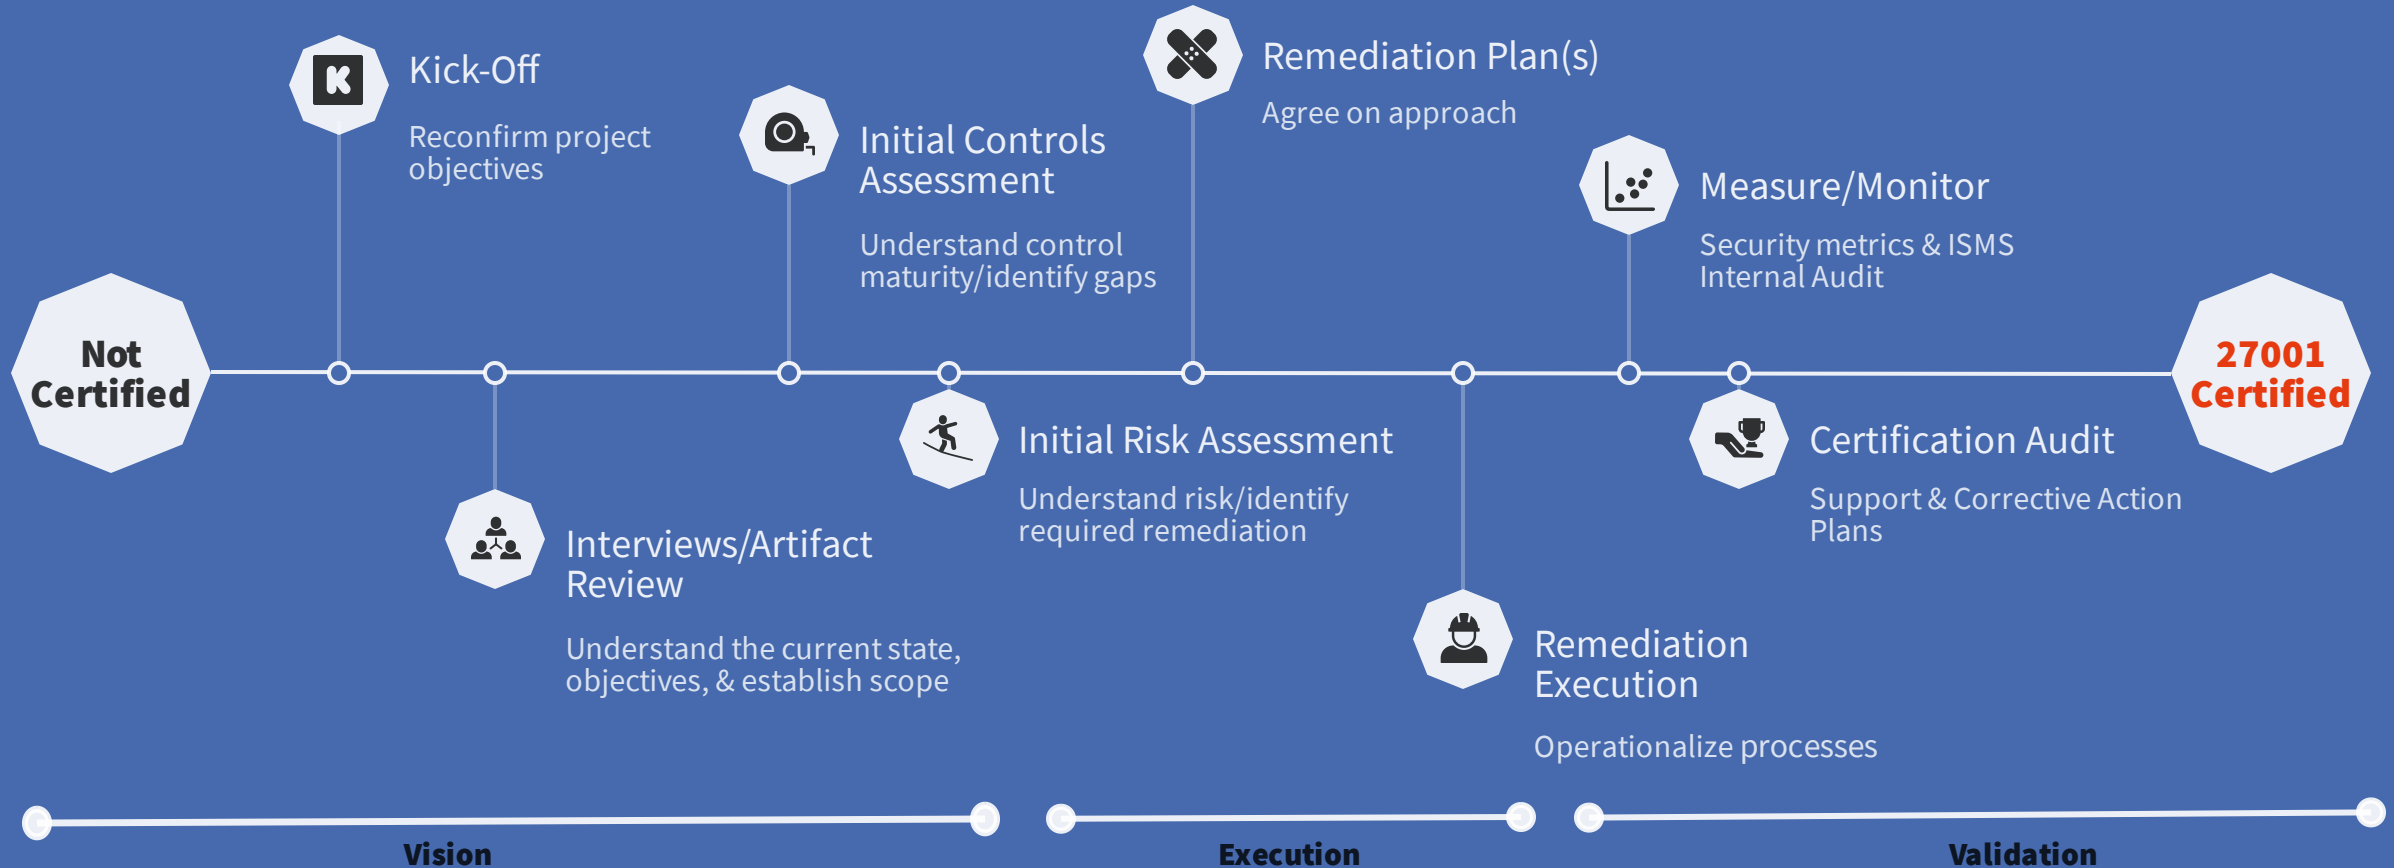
Not Certified

Kick-Off

Reconfirm project objectives

Interviews/Artifact Review

Understand the current state, objectives, & establish scope

Initial Controls Assessment

Understand control maturity/identify gaps

Initial Risk Assessment

Understand risk/identify required remediation

Remediation Plan(s)

Agree on approach

Remediation Execution

Operationalize processes

Measure/Monitor

Security metrics & ISMS Internal Audit

Certification Audit

Support & Corrective Action Plans

27001 Certified

Vision

Execution

Validation